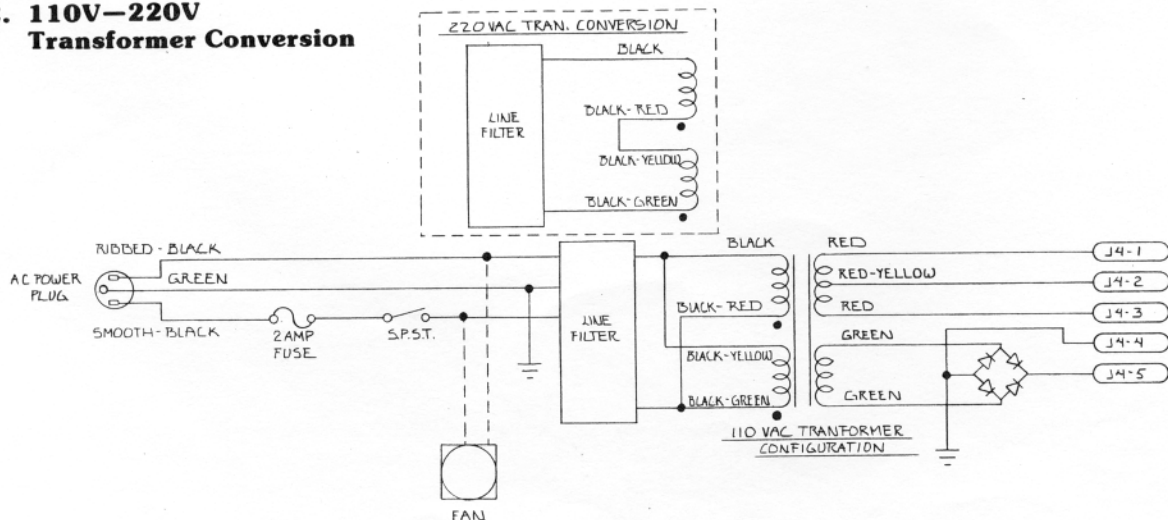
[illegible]. 110V—220V
Transformer Conversion

220 VAC TRAN. CONVERSION
LINE FILTER
BLACK
BLACK-RED
BLACK-YELLOW
BLACK-GREEN

RIBBED-BLACK
AC POWER PLUG
GREEN
SMOOTH-BLACK
2 AMP FUSE
S.P.S.T.
LINE FILTER
BLACK
BLACK-RED
BLACK-YELLOW
BLACK-GREEN
RED
RED-YELLOW
RED
GREEN
GREEN
J4-1
J4-2
J4-3
J4-4
J4-5
110 VAC TRANFORMER CONFIGURATION
FAN